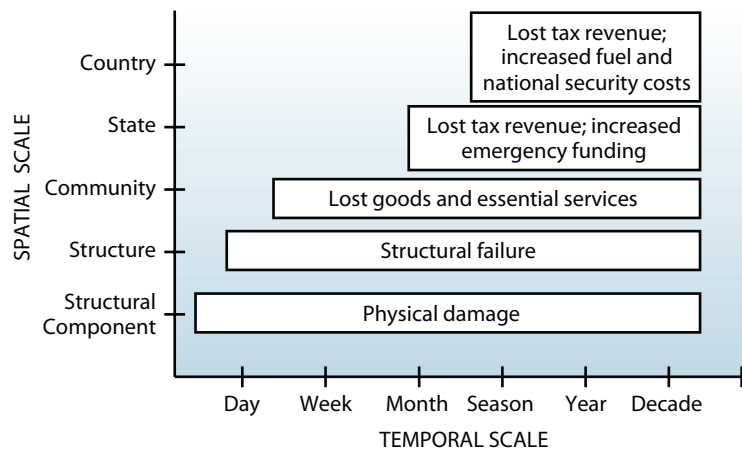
SPATIAL SCALE

Country

State

Community

Structure

Structural Component

Lost tax revenue; increased fuel and national security costs

Lost tax revenue; increased emergency funding

Lost goods and essential services

Structural failure

Physical damage

Day Week Month Season Year Decade

TEMPORAL SCALE